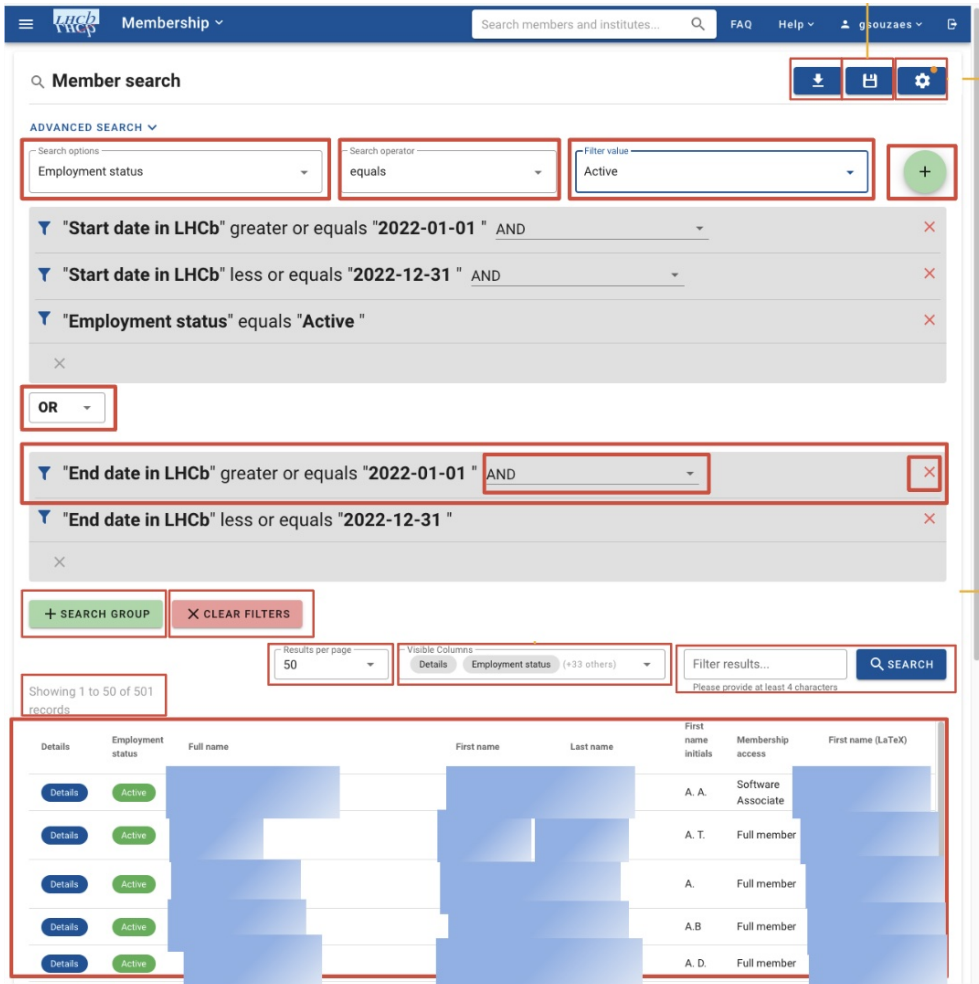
LHCb Membership

Search members and institutes...

FAQ Help gsouzaes

Member search

ADVANCED SEARCH

Search options
Employment status

Search operator
equals

Filter value
Active

+

"Start date in LHCb" greater or equals "2022-01-01 " AND

"Start date in LHCb" less or equals "2022-12-31 " AND

"Employment status" equals "Active "

OR

"End date in LHCb" greater or equals "2022-01-01 " AND

"End date in LHCb" less or equals "2022-12-31 "

+ SEARCH GROUP

CLEAR FILTERS

Results per page
50

Visible Columns
Details Employment status (+33 others)

Filter results...

SEARCH

Please provide at least 4 characters

Showing 1 to 50 of 501 records

| Details | Employment status | Full name | First name | Last name | First name initials | Membership access | First name (LaTeX) |
|---|---|---|---|---|---|---|---|
| Details | Active | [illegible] | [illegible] | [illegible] | A. A. | Software Associate | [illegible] |
| Details | Active | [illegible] | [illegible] | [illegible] | A. T. | Full member | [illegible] |
| Details | Active | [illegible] | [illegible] | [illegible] | A. | Full member | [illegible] |
| Details | Active | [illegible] | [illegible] | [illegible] | A.B | Full member | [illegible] |
| Details | Active | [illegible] | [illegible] | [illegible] | A. D. | Full member | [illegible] |